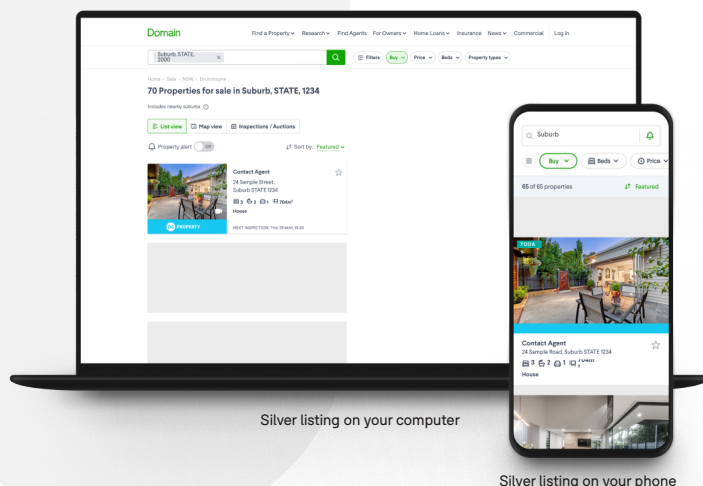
Domain

Find a Property Research Find Agents For Owners Home Loans Insurance News Commercial Log in

Suburb, STATE, 2000 ×

Filters Buy Price Beds Property types

Home › Sale › NSW › Drummoyne

70 Properties for sale in Suburb, STATE, 1234

Includes nearby suburbs

List view Map view Inspections / Auctions

Property alert Off

Sort by: Featured

Contact Agent
24 Sample Street, Suburb STATE 1234
3 2 1 704m²
House

PROPERTY

NEXT INSPECTION: THU 09 MAY, 10:30

Suburb

Buy Beds Price

65 of 65 properties

Featured

TODA

Contact Agent
24 Sample Road, Suburb STATE 1234
3 2 1 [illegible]
House

Silver listing on your computer

Silver listing on your phone